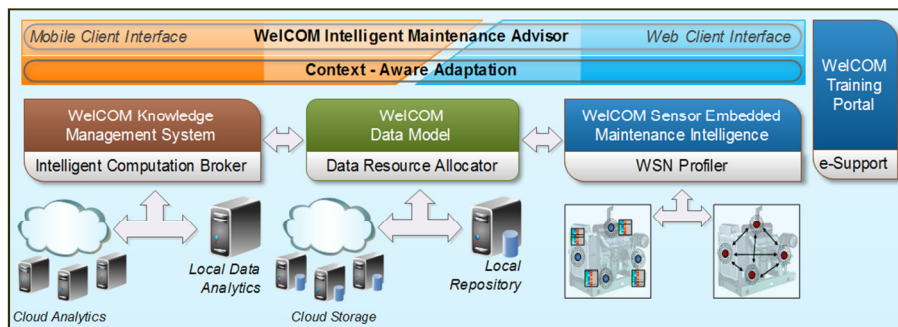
Mobile Client Interface
WelCOM Intelligent Maintenance Advisor
Web Client Interface
Context - Aware Adaptation

WelCOM Training Portal

WelCOM Knowledge Management System
Intelligent Computation Broker

WelCOM Data Model
Data Resource Allocator

WelCOM Sensor Embedded Maintenance Intelligence
WSN Profiler

e-Support

Local Data Analytics
Cloud Analytics
Local Repository
Cloud Storage